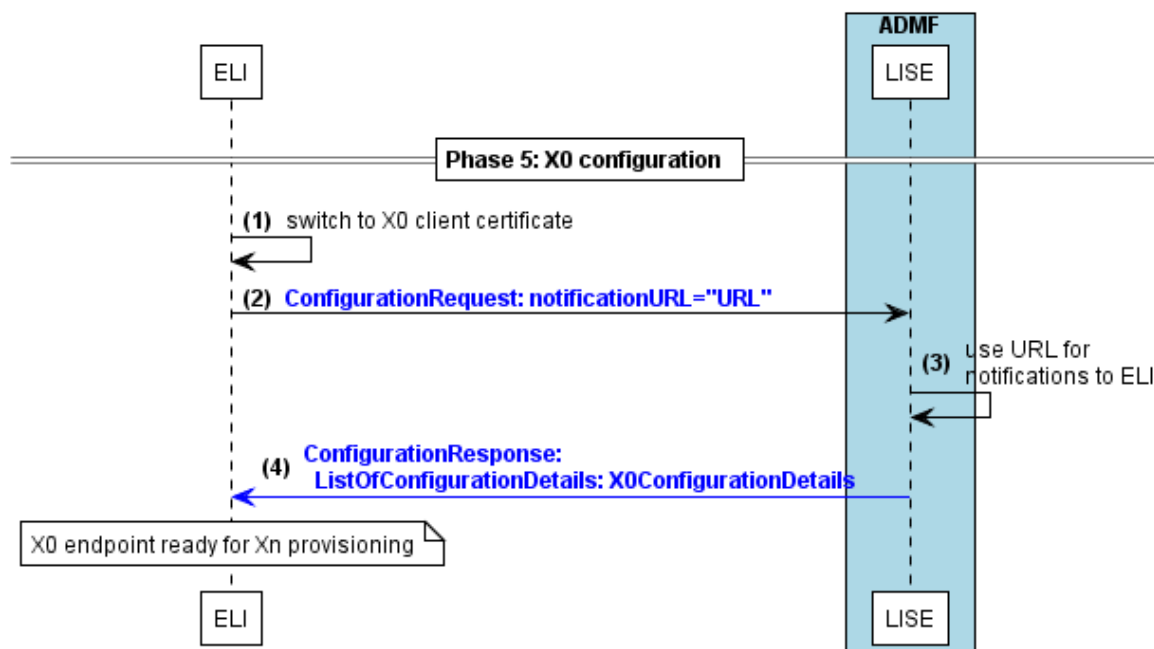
ADMF

ELI

LISE

Phase 5: X0 configuration

(1) switch to X0 client certificate

(2) ConfigurationRequest: notificationURL="URL"

(3) use URL for notifications to ELI

(4) ConfigurationResponse: ListOfConfigurationDetails: X0ConfigurationDetails

X0 endpoint ready for Xn provisioning

ELI

LISE